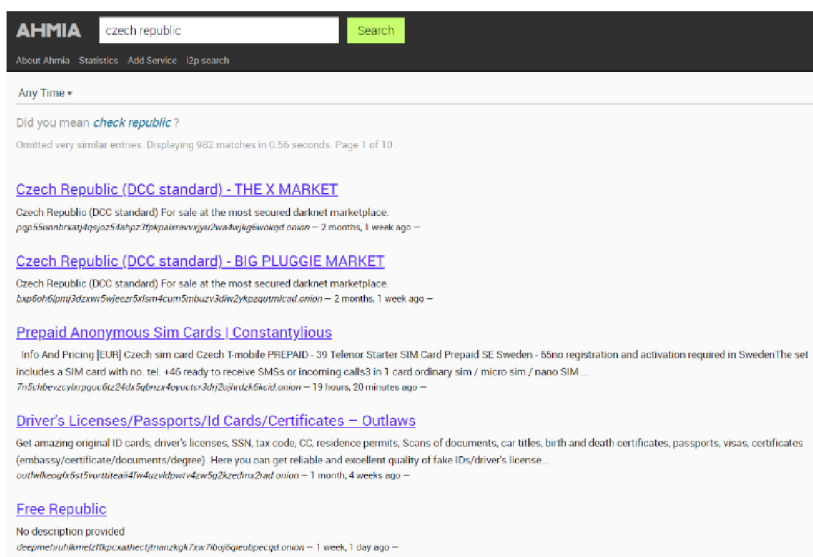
AHMIA czech republic Search

About Ahmia Statistics Add Service i2p search

Any Time ▾

Did you mean check republic ?

Omitted very similar entries. Displaying 982 matches in 0.56 seconds. Page 1 of 10 .

Czech Republic (DCC standard) - THE X MARKET

Czech Republic (DCC standard) For sale at the most secured darknet marketplace.
pqp55wanbrxatj4qejoz54ahpz3fpkpaixravvxjyu2wa4wjkg6wokqd.onion — 2 months, 1 week ago —

Czech Republic (DCC standard) - BIG PLUGGIE MARKET

Czech Republic (DCC standard) For sale at the most secured darknet marketplace.
bxp6oh6jpmj3dzxwr5wjeezr5xfsm4cum5mbuzv3dw2ykpzqutmlcad.onion — 2 months, 1 week ago —

Prepaid Anonymous Sim Cards | Constantylious

Info And Pricing [EUR] Czech sim card Czech T-mobile PREPAID - 39 Telenor Starter SIM Card Prepaid SE Sweden - 65no registration and activation required in SwedenThe set includes a SIM card with no. tel. +46 ready to receive SMSs or incoming calls3 in 1 card ordinary sim / micro sim / nano SIM ...
7n5chbevzcyixpguc6iz24ds5qbnzx4oyuctcr3dyj2ujirdzk5kcid.onion — 19 hours, 20 minutes ago —

Driver's Licenses/Passports/Id Cards/Certificates – Outlaws

Get amazing original ID cards, driver's licenses, SSN, tax code, CC, residence permits, Scans of documents, car titles, birth and death certificates, passports, visas, certificates (embassy/certificate/document/degree). Here you can get reliable and excellent quality of fake IDs/driver's license...
outlwlkeogfx6st5vurttiteai4fw4azvkdpwtv4zw5g2kzedmx2rad.onion — 1 month, 4 weeks ago —

Free Republic

No description provided
deepmefruhikmelzfkpcxathectjtmanzkgk7xw7iboj6qieubpecqd.onion — 1 week, 1 day ago —